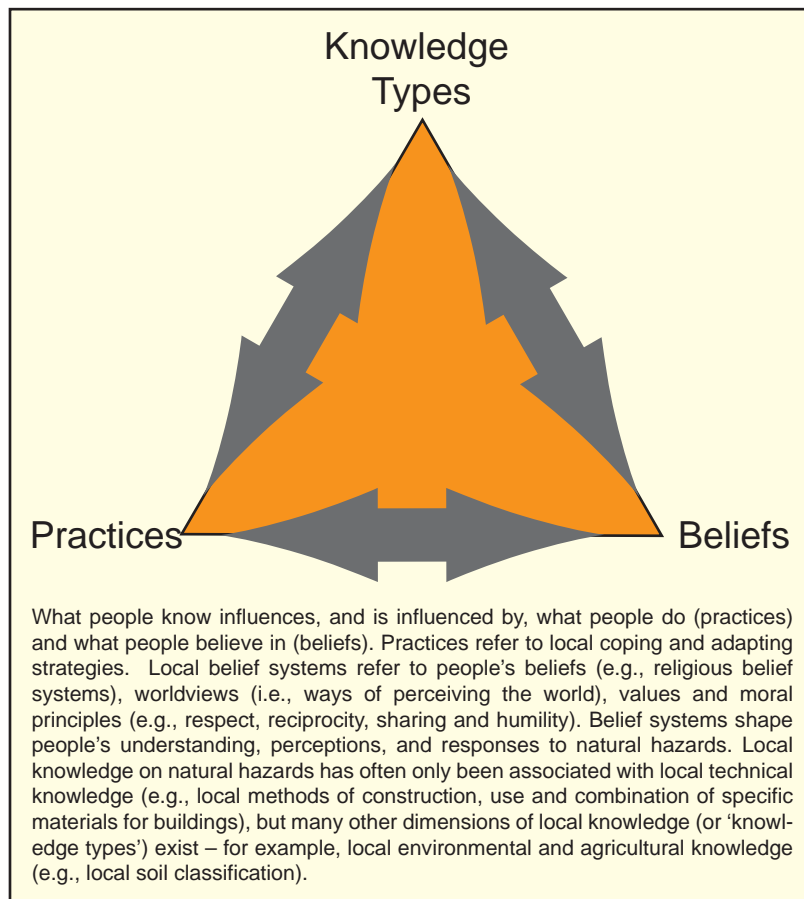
Knowledge Types

Practices

Beliefs

What people know influences, and is influenced by, what people do (practices) and what people believe in (beliefs). Practices refer to local coping and adapting strategies. Local belief systems refer to people's beliefs (e.g., religious belief systems), worldviews (i.e., ways of perceiving the world), values and moral principles (e.g., respect, reciprocity, sharing and humility). Belief systems shape people's understanding, perceptions, and responses to natural hazards. Local knowledge on natural hazards has often only been associated with local technical knowledge (e.g., local methods of construction, use and combination of specific materials for buildings), but many other dimensions of local knowledge (or 'knowledge types') exist – for example, local environmental and agricultural knowledge (e.g., local soil classification).